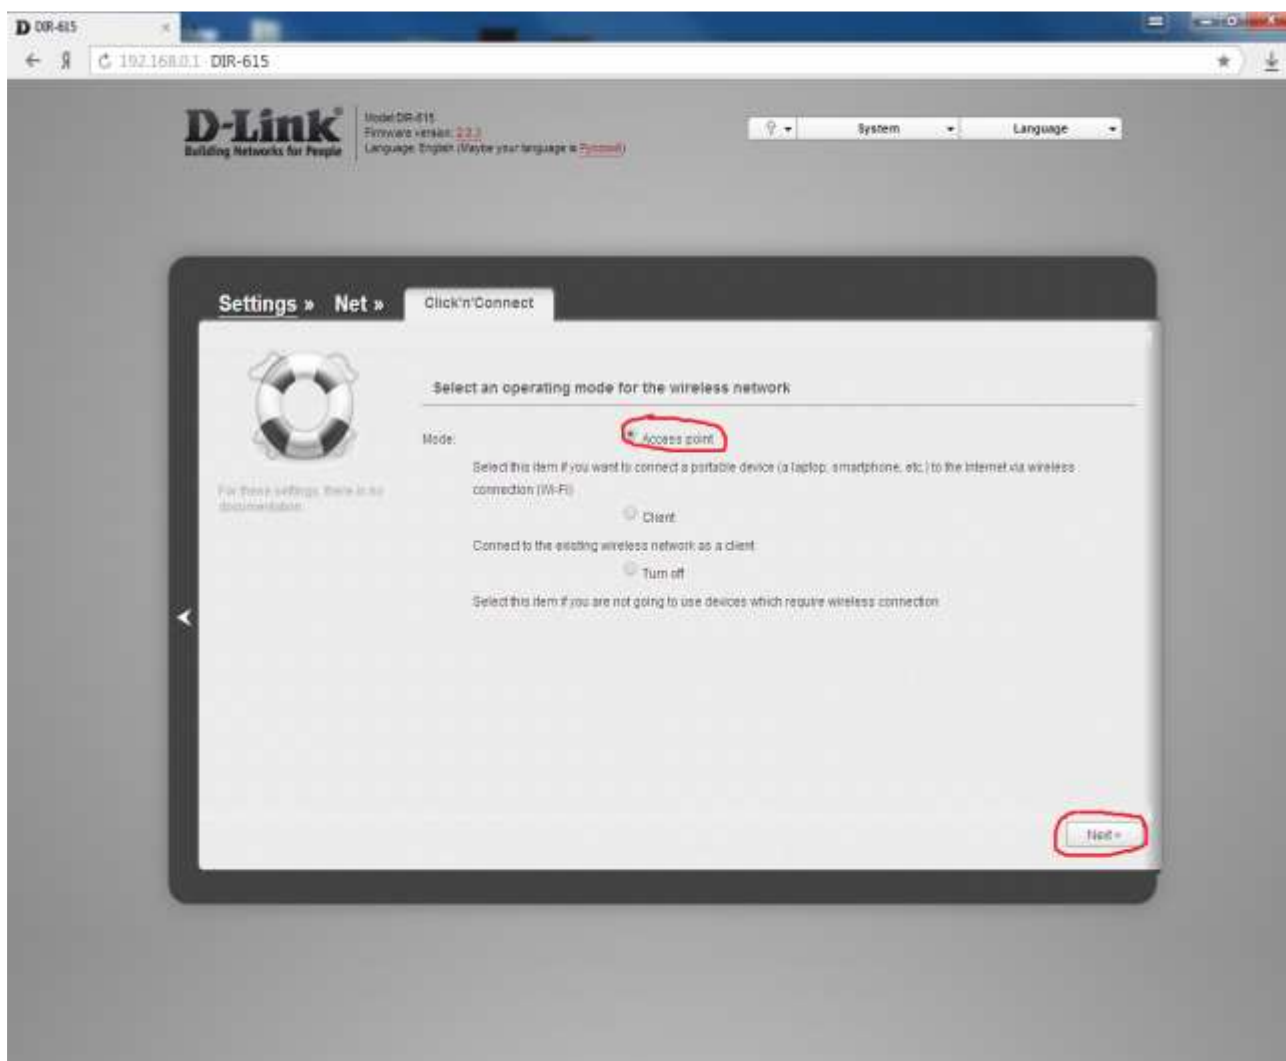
D DIR-615

192.168.0.1 DIR-615

D-Link
Building Networks for People

Model: DIR-615
Firmware version: 2.3.2
Language: English (Maybe your language is Русский)

System
Language

Settings » Net » Click'n'Connect

For these settings, there is no documentation.

Select an operating mode for the wireless network

Mode:
Access point
Select this item if you want to connect a portable device (a laptop, smartphone, etc.) to the Internet via wireless connection (Wi-Fi)
Client
Connect to the existing wireless network as a client
Turn off
Select this item if you are not going to use devices which require wireless connection

Next »